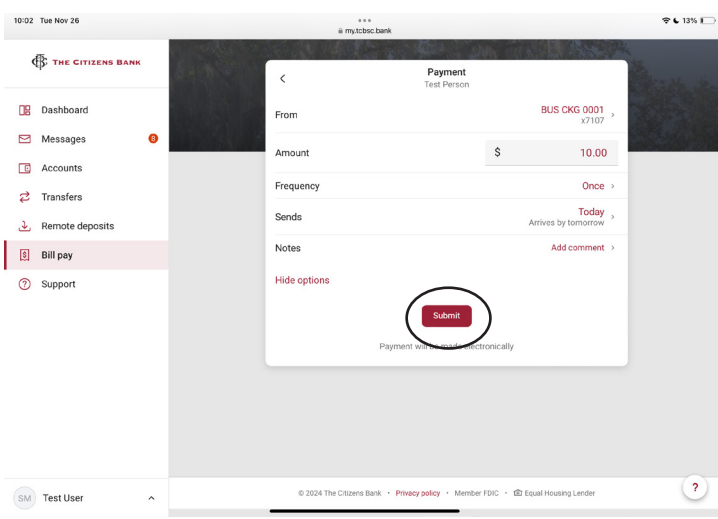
10:02 Tue Nov 26

my.tcbsc.bank

13%

THE CITIZENS BANK

Dashboard

Messages 8

Accounts

Transfers

Remote deposits

Bill pay

Support

SM Test User

Payment
Test Person

From BUS CKG 0001 x7107

Amount $ 10.00

Frequency Once

Sends Today Arrives by tomorrow

Notes Add comment

Hide options

Submit

Payment will be made electronically

© 2024 The Citizens Bank • Privacy policy • Member FDIC • Equal Housing Lender

?